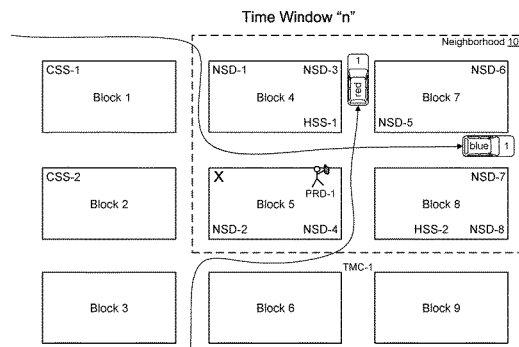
Time Window "n"

Neighborhood 10

CSS-1
Block 1

NSD-1
NSD-3
Block 4
HSS-1

1
red

NSD-6
Block 7
NSD-5

blue
1

CSS-2
Block 2

X
PRD-1
Block 5
NSD-2
NSD-4

NSD-7
Block 8
HSS-2
NSD-8

TMC-1

Block 3

Block 6

Block 9